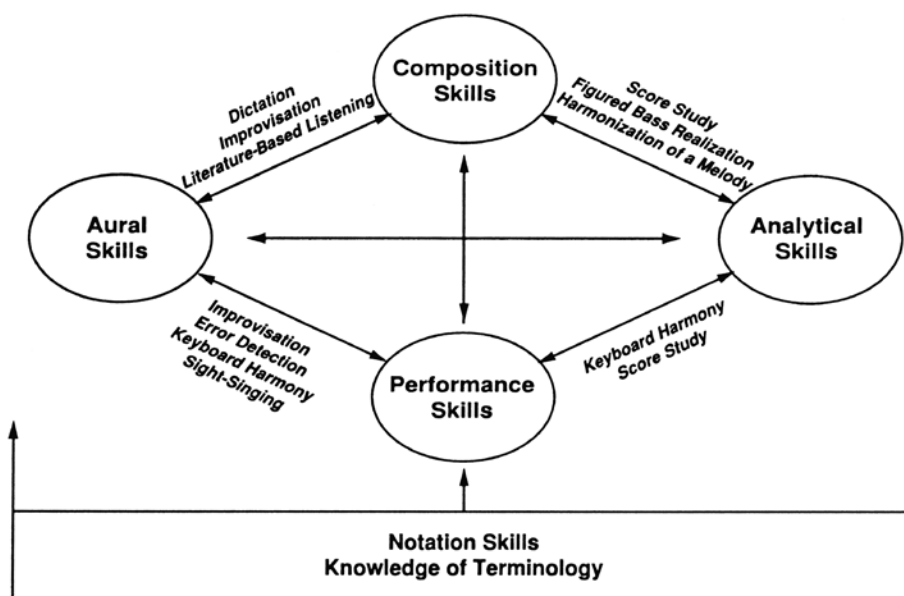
Composition Skills

Dictation
Improvisation
Literature-Based Listening

Score Study
Figured Bass Realization
Harmonization of a Melody

Aural Skills

Analytical Skills

Improvisation
Error Detection
Keyboard Harmony
Sight-Singing

Keyboard Harmony
Score Study

Performance Skills

Notation Skills
Knowledge of Terminology